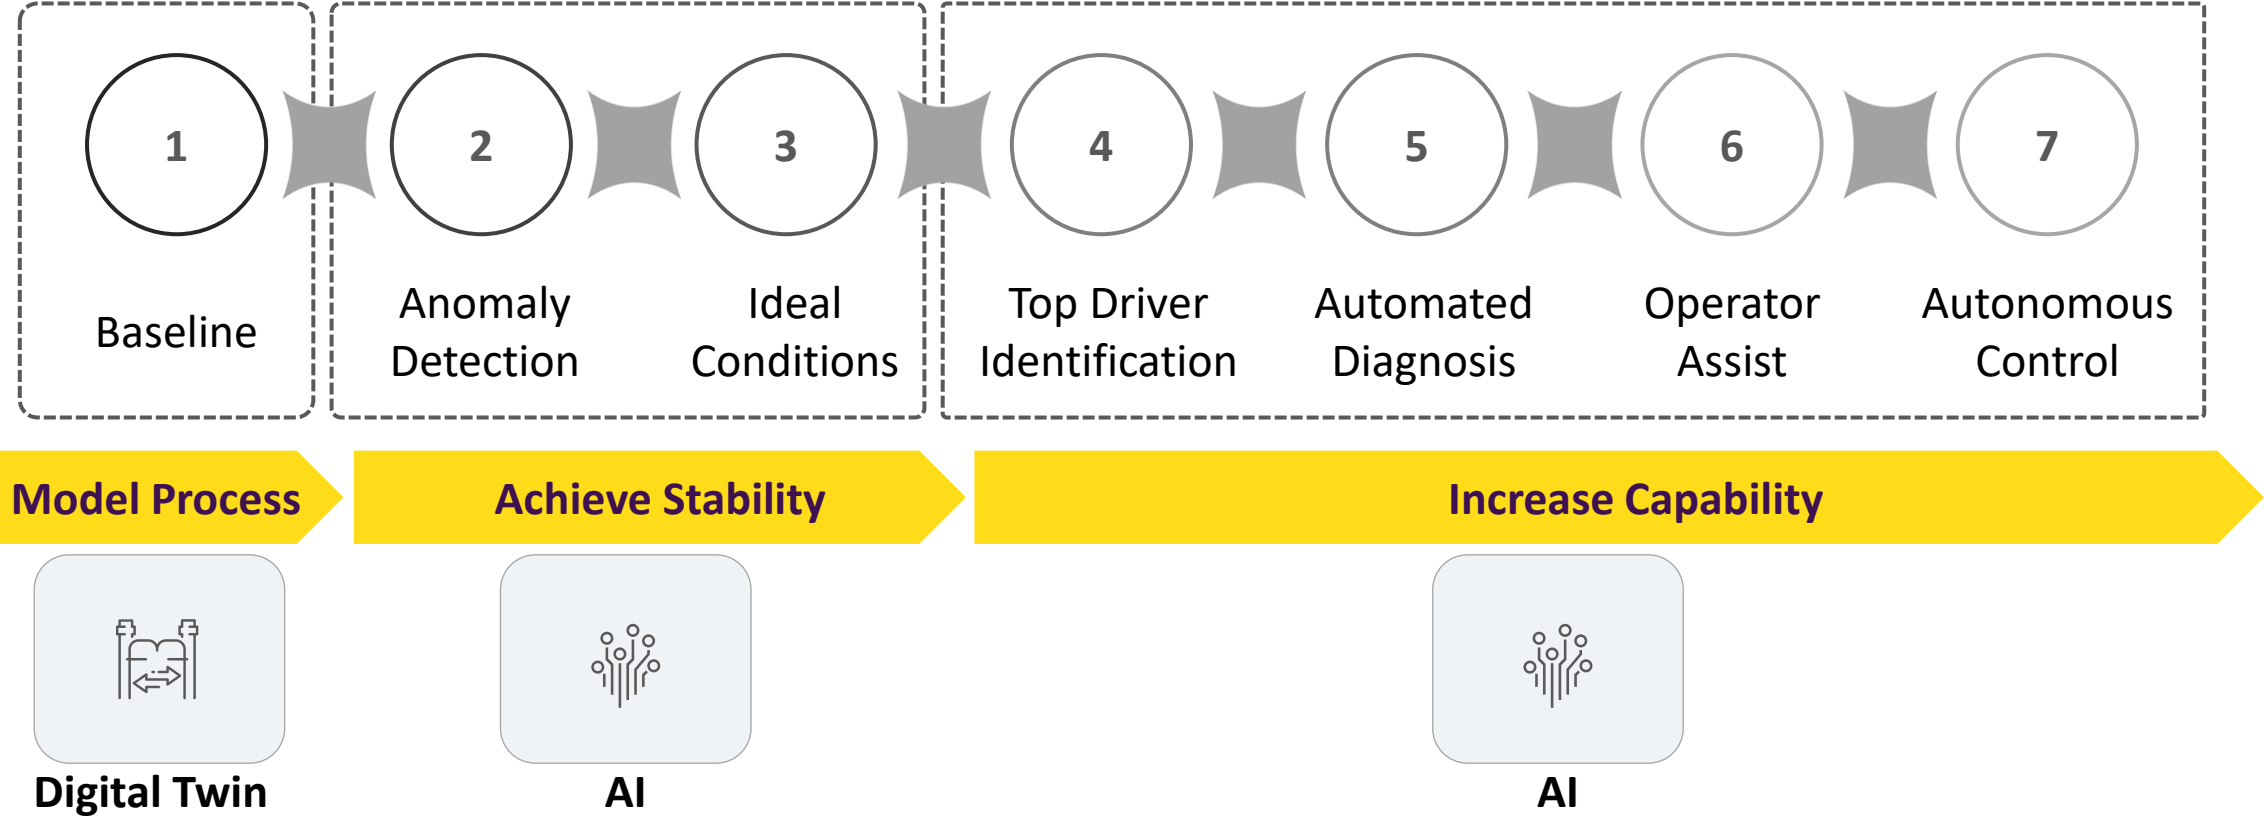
1

Baseline

2

Anomaly Detection

3

Ideal Conditions

4

Top Driver Identification

5

Automated Diagnosis

6

Operator Assist

7

Autonomous Control

Model Process

Achieve Stability

Increase Capability

Digital Twin

AI

AI